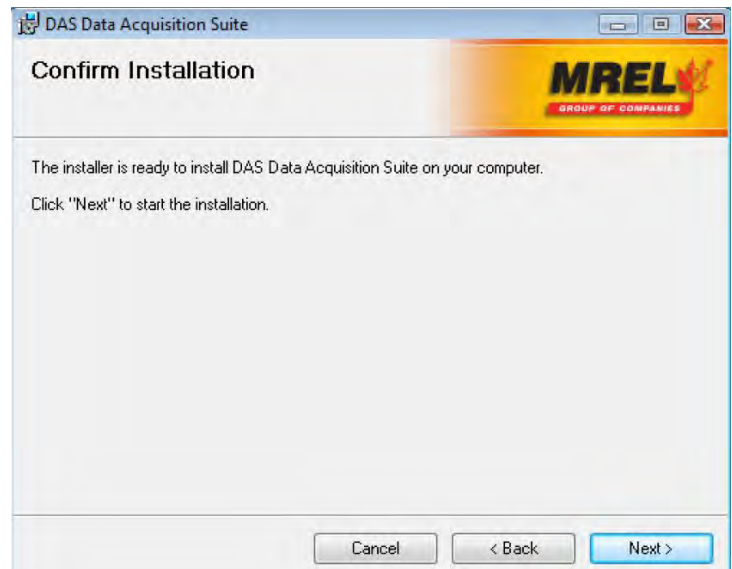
DAS Data Acquisition Suite

Confirm Installation

MREL
GROUP OF COMPANIES

The installer is ready to install DAS Data Acquisition Suite on your computer.

Click "Next" to start the installation.

Cancel
< Back
Next >